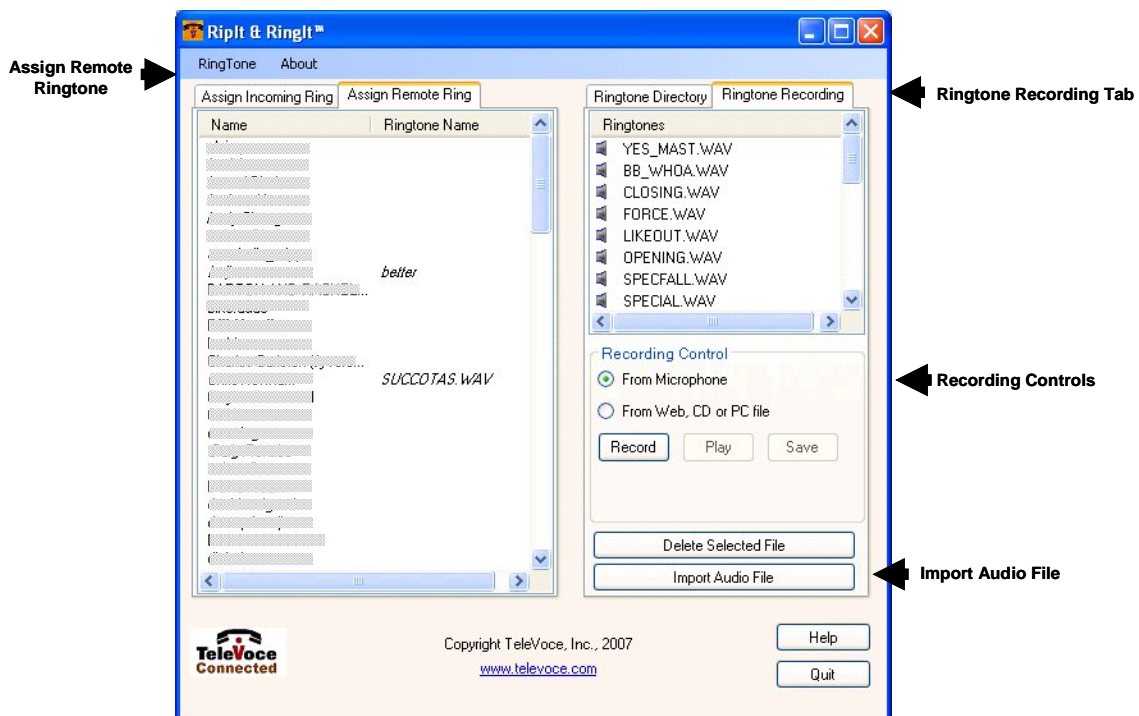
Assign Remote Ringtone

RipIt & RingIt™

RingTone About

Assign Incoming Ring | Assign Remote Ring

| Name | Ringtone Name |
|---|---|
| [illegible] | |
| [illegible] | better |
| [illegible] | |
| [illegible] | SUCCOTAS.WAV |
| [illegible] | |

Ringtone Recording Tab

Ringtone Directory | Ringtone Recording

Ringtones
YES_MAST.WAV
BB_WHOA.WAV
CLOSING.WAV
FORCE.WAV
LIKEOUT.WAV
OPENING.WAV
SPECFALL.WAV
SPECIAL.WAV

Recording Control
From Microphone
From Web, CD or PC file
Record Play Save

Recording Controls

Delete Selected File
Import Audio File

Import Audio File

TeleVoce Connected

Copyright TeleVoce, Inc., 2007
www.televoce.com

Help
Quit